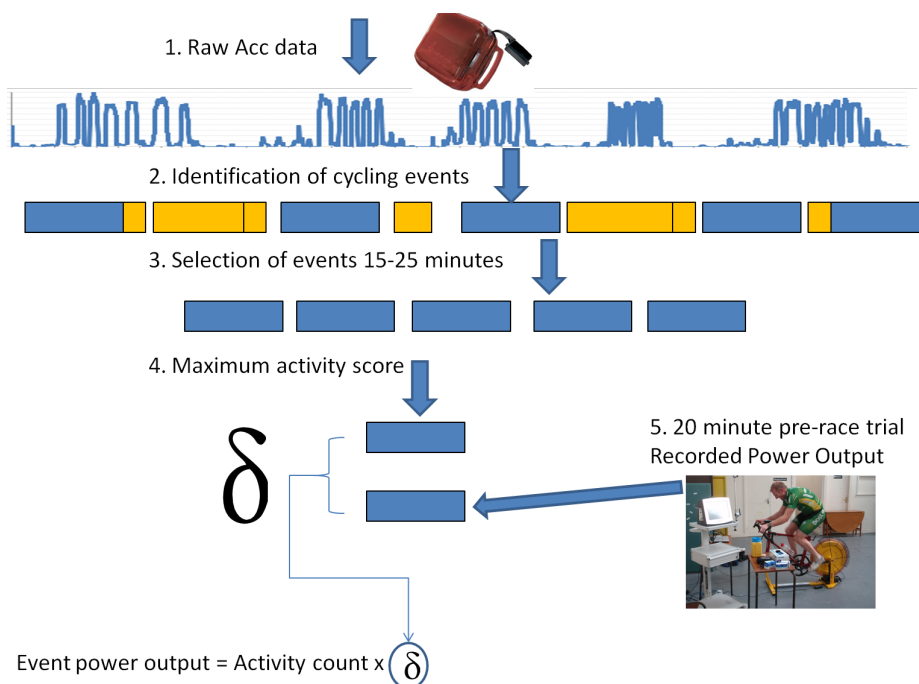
1. Raw Acc data

2. Identification of cycling events

3. Selection of events 15-25 minutes

4. Maximum activity score

$\delta$

5. 20 minute pre-race trial
Recorded Power Output

Event power output = Activity count x $\delta$